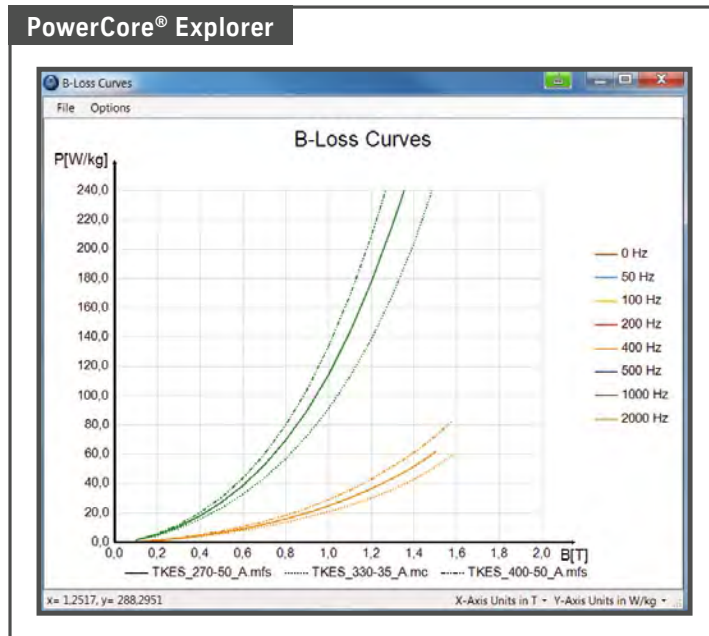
PowerCore® Explorer

B-Loss Curves

File Options

B-Loss Curves

P[W/kg]

240,0
220,0
200,0
180,0
160,0
140,0
120,0
100,0
80,0
60,0
40,0
20,0
0,0

0,0 0,2 0,4 0,6 0,8 1,0 1,2 1,4 1,6 1,8 2,0 B[T]

0 Hz
50 Hz
100 Hz
200 Hz
400 Hz
500 Hz
1000 Hz
2000 Hz

TKES_270-50_A.mfs TKES_330-35_A.mc TKES_400-50_A.mfs

x= 1,2517, y= 288,2951

X-Axis Units in T Y-Axis Units in W/kg